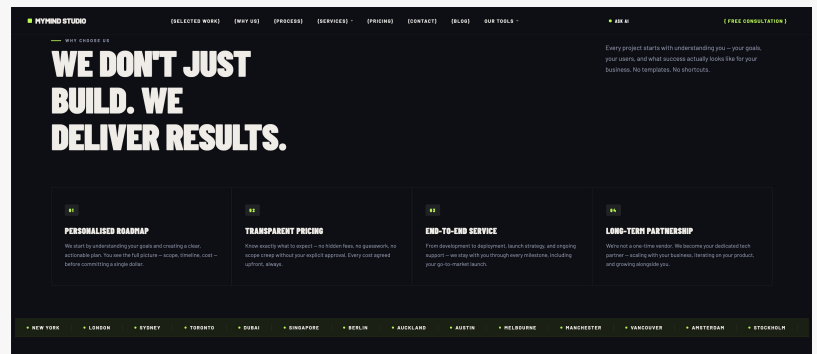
MYMIND STUDIO

{SELECTED WORK} {WHY US} {PROCESS} {SERVICES} {PRICING} {CONTACT} {BLOG} OUR TOOLS

ASK AI

{ FREE CONSULTATION }

WHY CHOOSE US

WE DON'T JUST BUILD. WE DELIVER RESULTS.

Every project starts with understanding you — your goals, your users, and what success actually looks like for your business. No templates. No shortcuts.

01

PERSONALISED ROADMAP

We start by understanding your goals and creating a clear, actionable plan. You see the full picture — scope, timeline, cost — before committing a single dollar.

02

TRANSPARENT PRICING

Know exactly what to expect — no hidden fees, no guesswork, no scope creep without your explicit approval. Every cost agreed upfront, always.

03

END-TO-END SERVICE

From development to deployment, launch strategy, and ongoing support — we stay with you through every milestone, including your go-to-market launch.

04

LONG-TERM PARTNERSHIP

We're not a one-time vendor. We become your dedicated tech partner — scaling with your business, iterating on your product, and growing alongside you.

NEW YORK LONDON SYDNEY TORONTO DUBAI SINGAPORE BERLIN AUCKLAND AUSTIN MELBOURNE MANCHESTER VANCOUVER AMSTERDAM STOCKHOLM